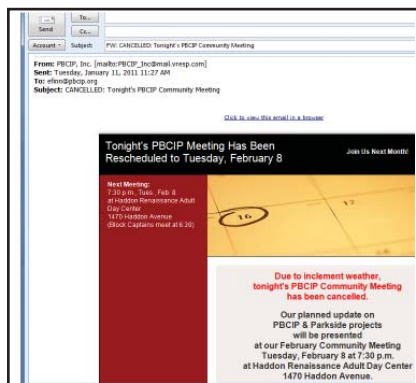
Send

To...

Cc...

Account

Subject:

FW: CANCELLED: Tonight's PBCIP Community Meeting

From: PBCIP, Inc. [mailto:PBCIP_Inc@mail.vresp.com]
Sent: Tuesday, January 11, 2011 11:27 AM
To: efinn@pbcip.org
Subject: CANCELLED: Tonight's PBCIP Community Meeting

Click to view this email in a browser

Tonight's PBCIP Meeting Has Been Rescheduled to Tuesday, February 8

Join Us Next Month!

Next Meeting:
7:30 p.m., Tues., Feb. 8
at Haddon Renaissance Adult Day Center
1470 Haddon Avenue
(Block Captains meet at 6:30)

16

17

Due to inclement weather, tonight's PBCIP Community Meeting has been cancelled.

Our planned update on PBCIP & Parkside projects will be presented at our February Community Meeting Tuesday, February 8 at 7:30 p.m. at Haddon Renaissance Adult Day Center 1470 Haddon Avenue.